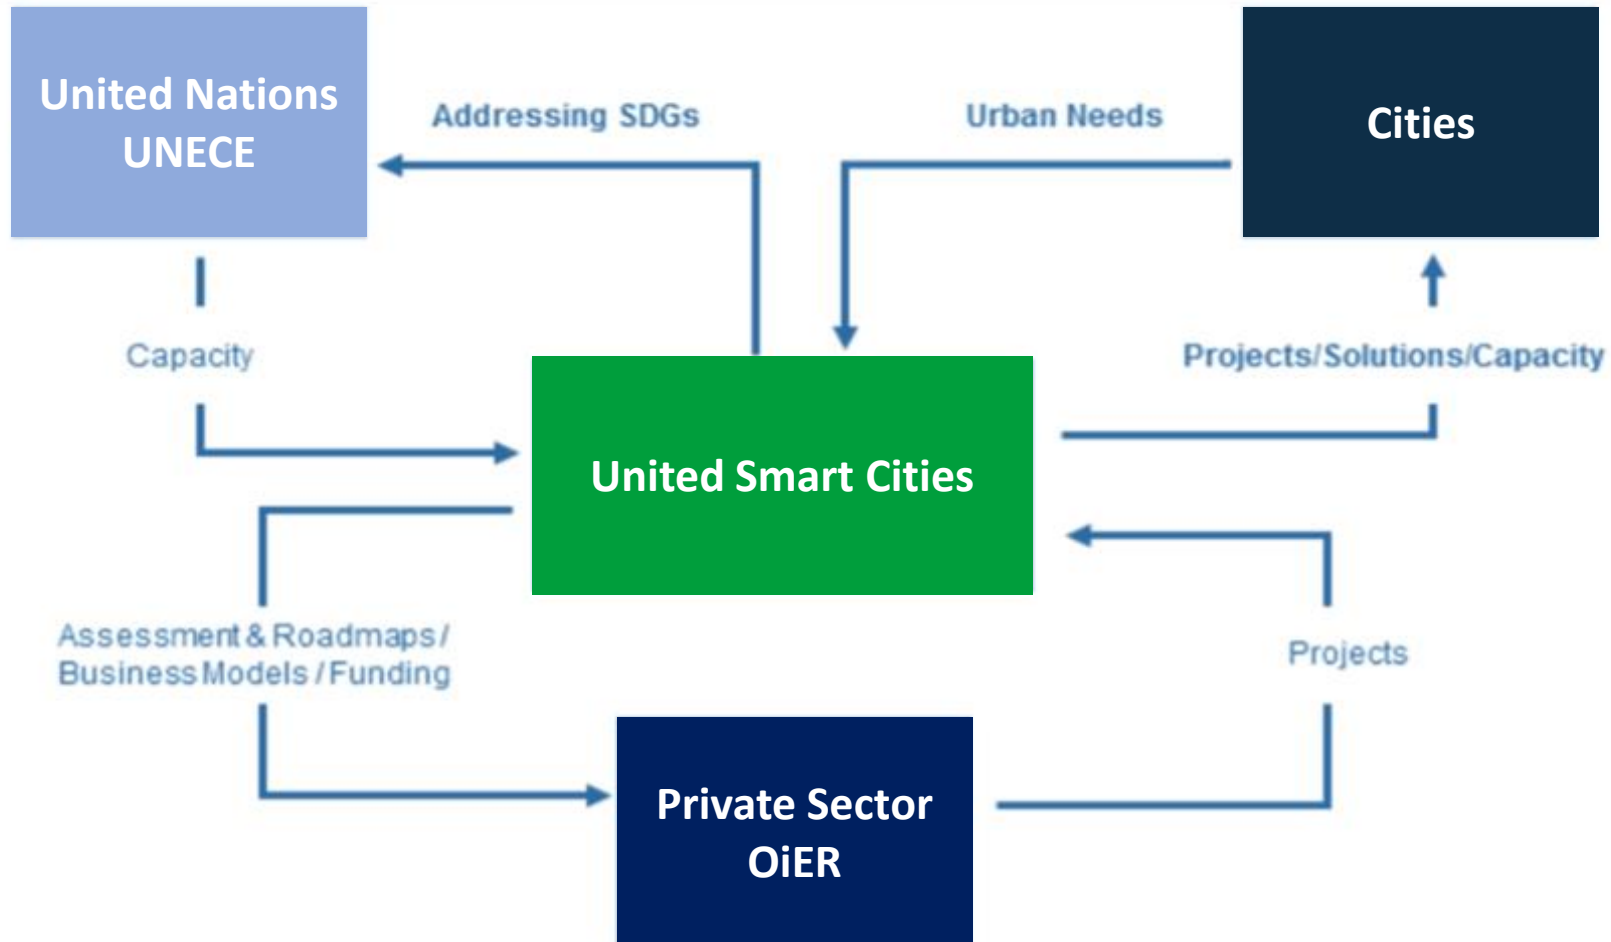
United Nations UNECE

Addressing SDGs

Urban Needs

Cities

Capacity

Projects/Solutions/Capacity

United Smart Cities

Assessment & Roadmaps / Business Models / Funding

Projects

Private Sector OiER